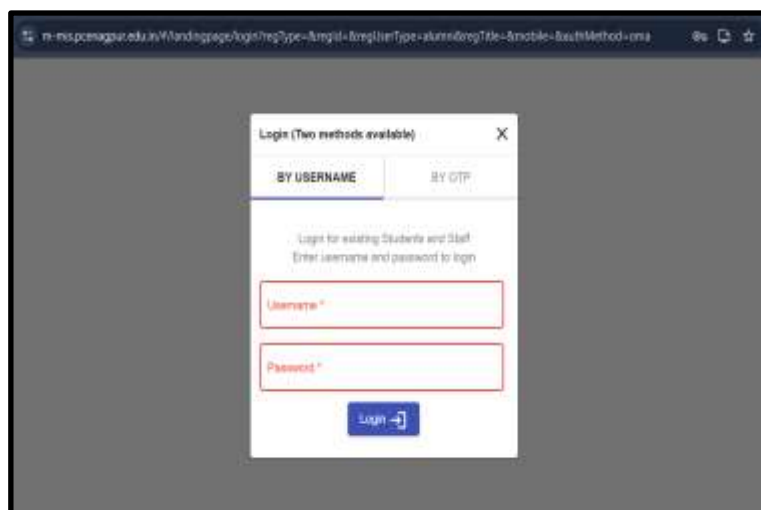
m-mis.pcenagpur.edu.in/#/landingpage/login?regType=&regId=&regUserType=alumni&regTitle=&mobile=&authMethod=oma

Login (Two methods available)

X

BY USERNAME

BY OTP

Login for existing Students and Staff
Enter username and password to login

Username *

Password *

Login